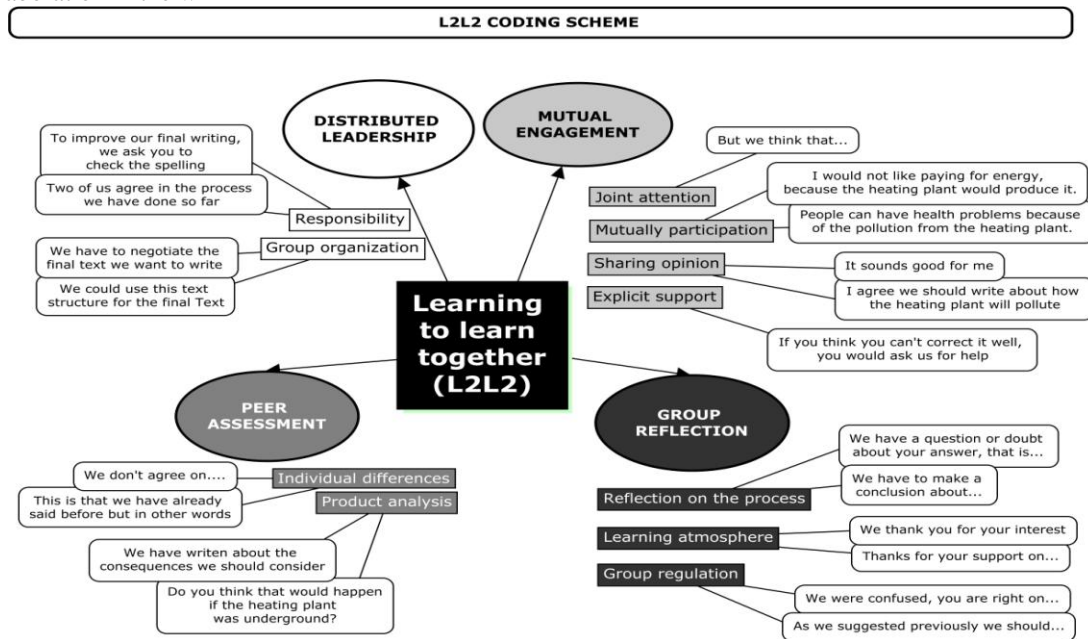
L2L2 CODING SCHEME

Learning to learn together (L2L2)

DISTRIBUTED LEADERSHIP

To improve our final writing, we ask you to check the spelling

Two of us agree in the process we have done so far

Responsibility

Group organization

We have to negotiate the final text we want to write

We could use this text structure for the final Text

MUTUAL ENGAGEMENT

But we think that...

Joint attention

I would not like paying for energy, because the heating plant would produce it.

Mutually participation

People can have health problems because of the pollution from the heating plant.

Sharing opinion

It sounds good for me

Explicit support

I agree we should write about how the heating plant will pollute

If you think you can't correct it well, you would ask us for help

PEER ASSESSMENT

We don't agree on....

Individual differences

This is that we have already said before but in other words

Product analysis

We have writen about the consequences we should consider

Do you think that would happen if the heating plant was underground?

GROUP REFLECTION

We have a question or doubt about your answer, that is...

We have to make a conclusion about...

Reflection on the process

Learning atmosphere

We thank you for your interest

Thanks for your support on...

Group regulation

We were confused, you are right on...

As we suggested previously we should...